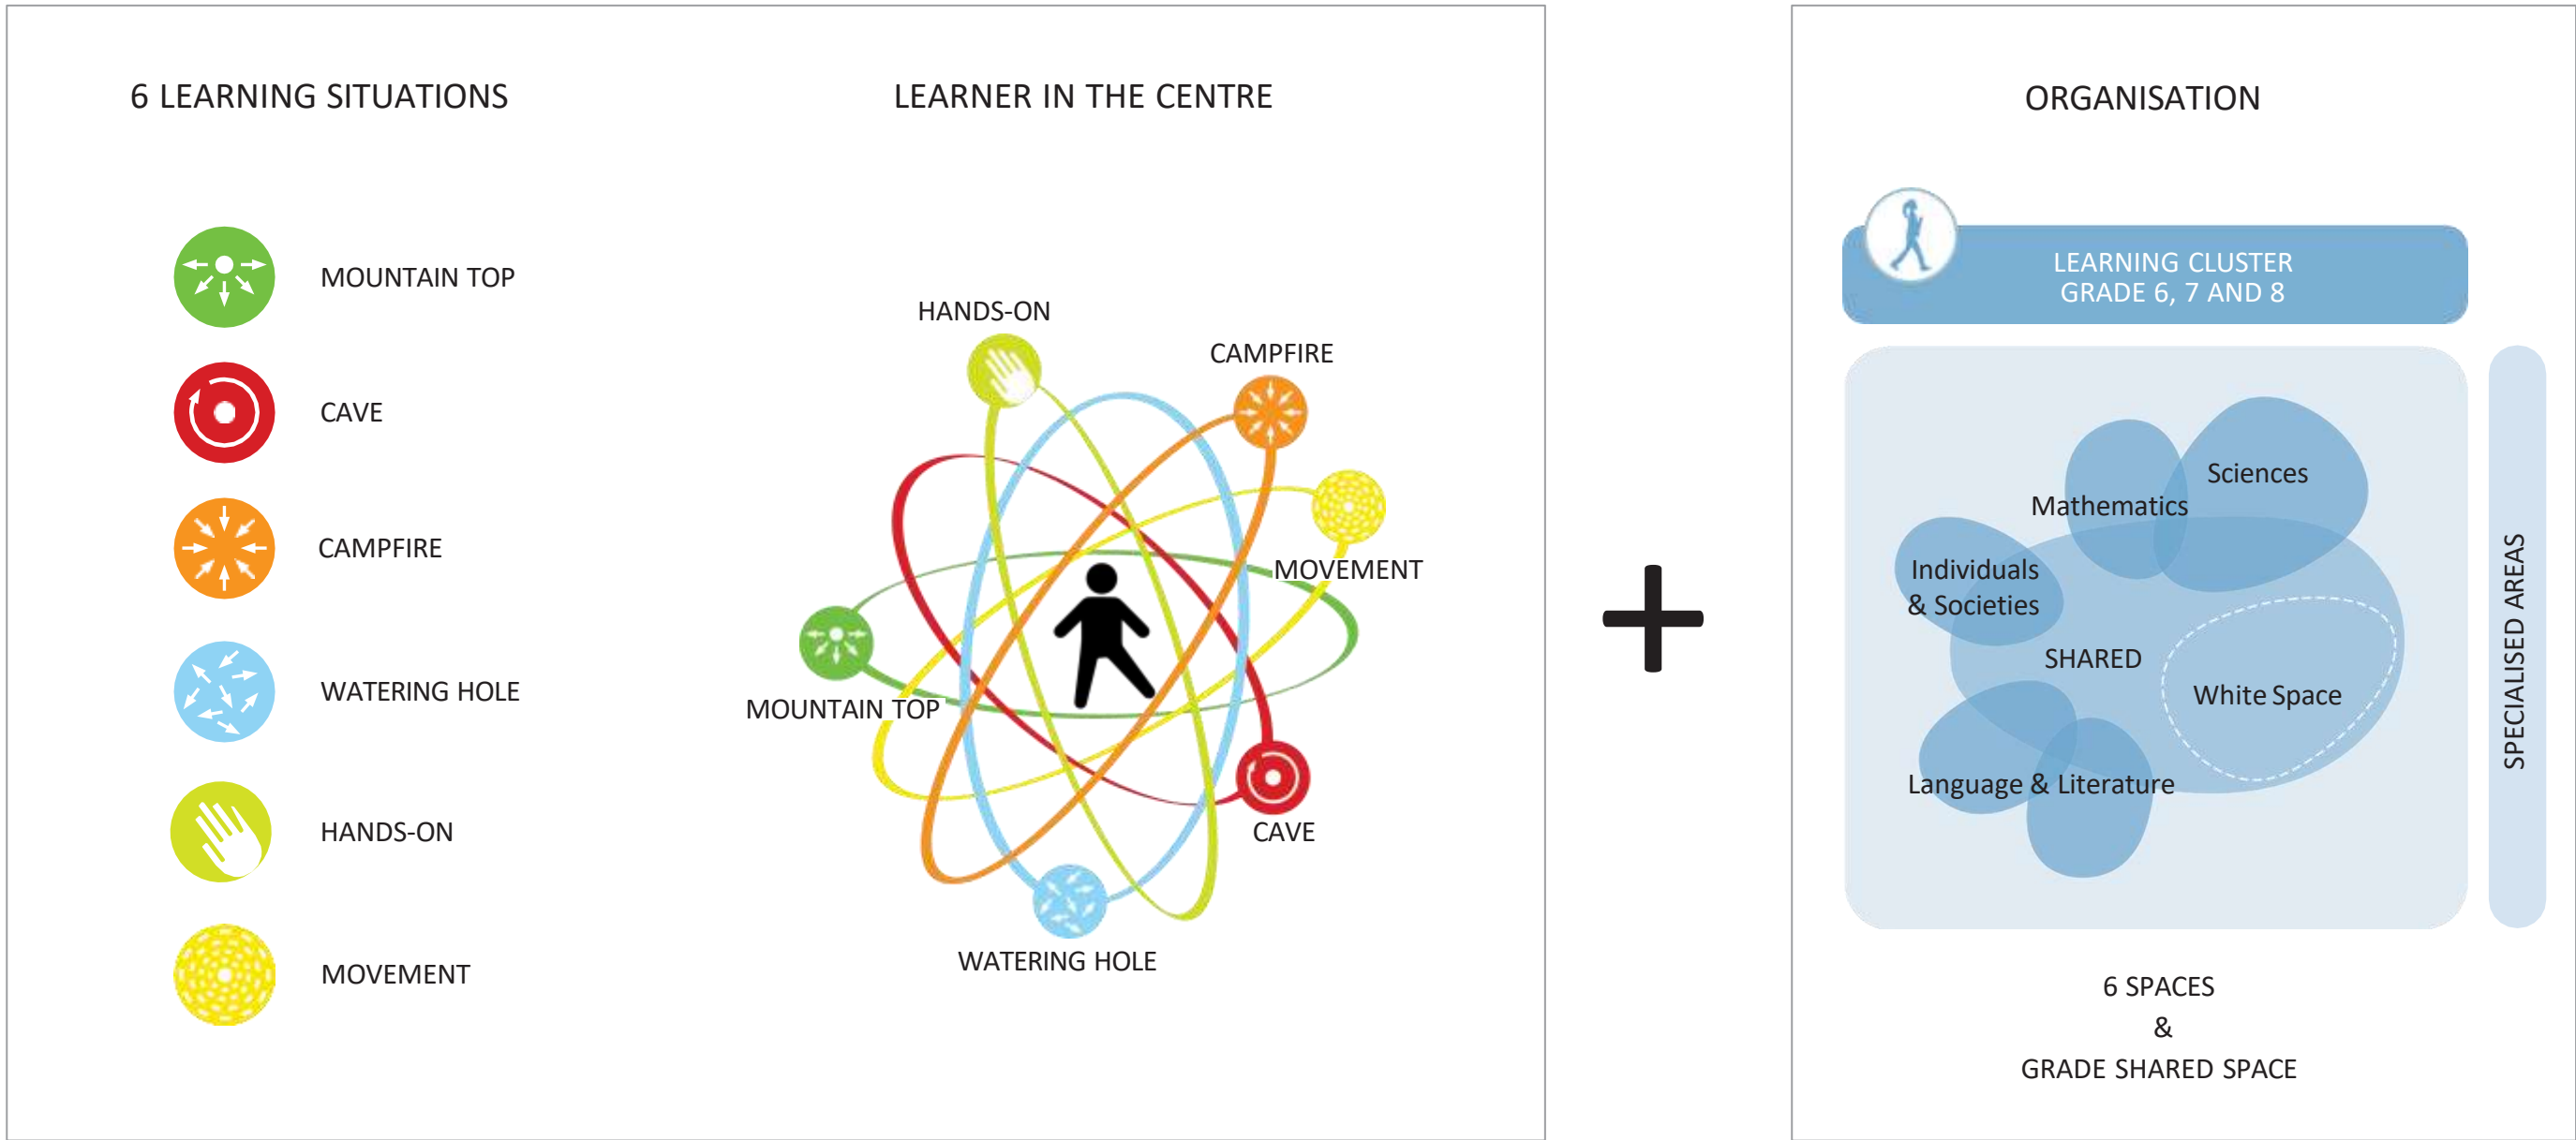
6 LEARNING SITUATIONS

MOUNTAIN TOP

CAVE

CAMPFIRE

WATERING HOLE

HANDS-ON

MOVEMENT

LEARNER IN THE CENTRE

HANDS-ON

CAMPFIRE

MOVEMENT

MOUNTAIN TOP

CAVE

WATERING HOLE

+

ORGANISATION

LEARNING CLUSTER
GRADE 6, 7 AND 8

Sciences

Mathematics

Individuals
& Societies

SHARED

White Space

Language & Literature

SPECIALISED AREAS

6 SPACES
&
GRADE SHARED SPACE